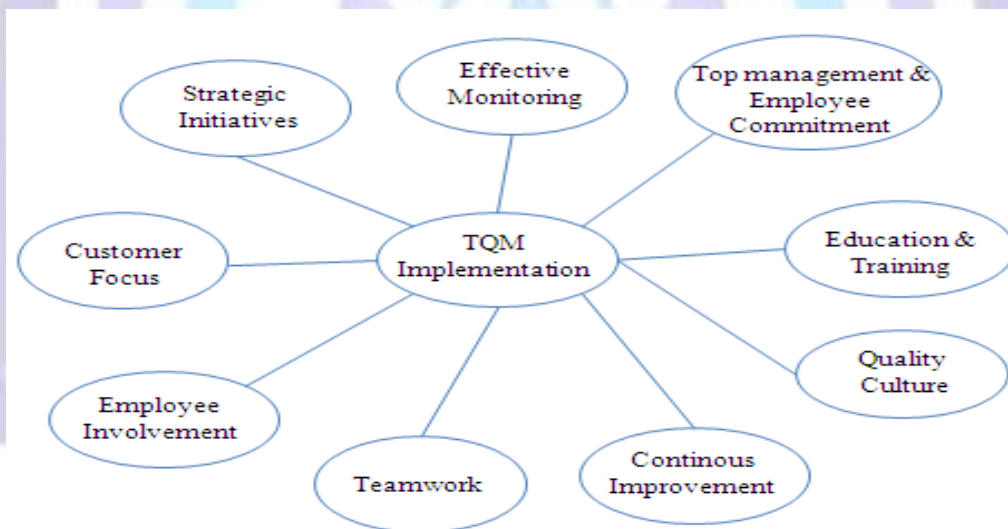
Strategic Initiatives

Effective Monitoring

Top management & Employee Commitment

Customer Focus

TQM Implementation

Education & Training

Quality Culture

Employee Involvement

Teamwork

Continous Improvement